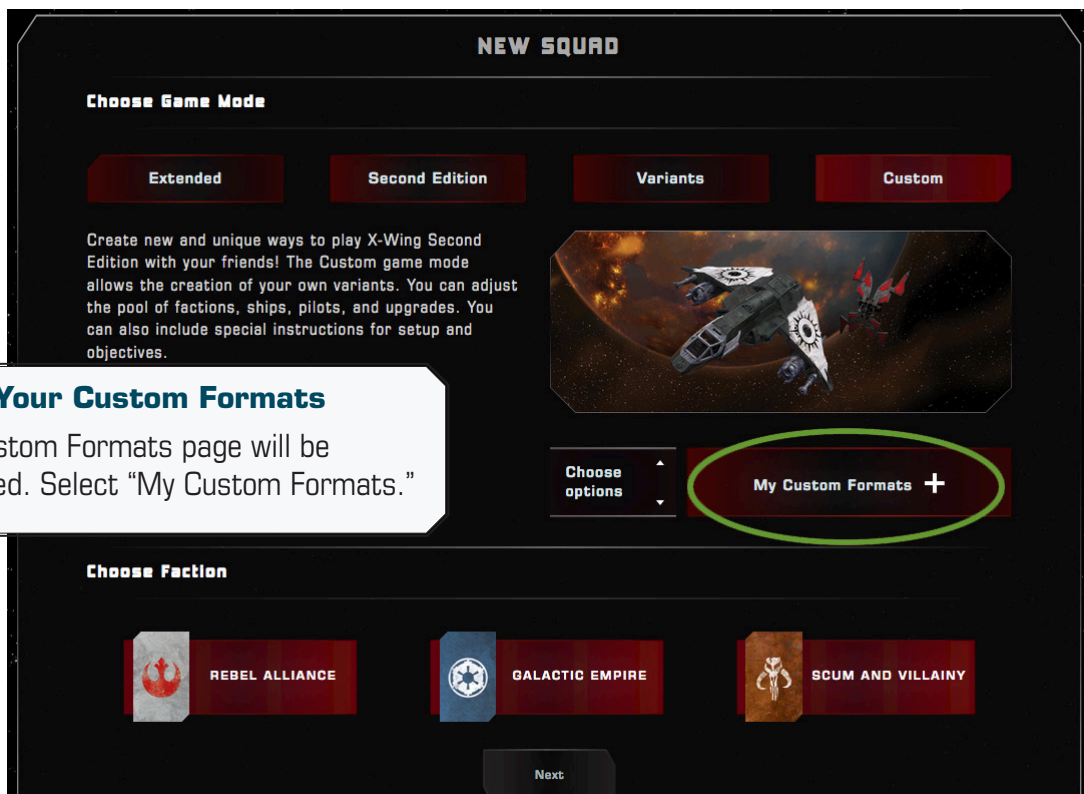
NEW SQUAD

Choose Game Mode

Extended

Second Edition

Variants

Custom

Create new and unique ways to play X-Wing Second Edition with your friends! The Custom game mode allows the creation of your own variants. You can adjust the pool of factions, ships, pilots, and upgrades. You can also include special instructions for setup and objectives.

Your Custom Formats

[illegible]stom Formats page will be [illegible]ed. Select "My Custom Formats."

Choose options

My Custom Formats +

Choose Faction

REBEL ALLIANCE

GALACTIC EMPIRE

SCUM AND VILLAINY

Next